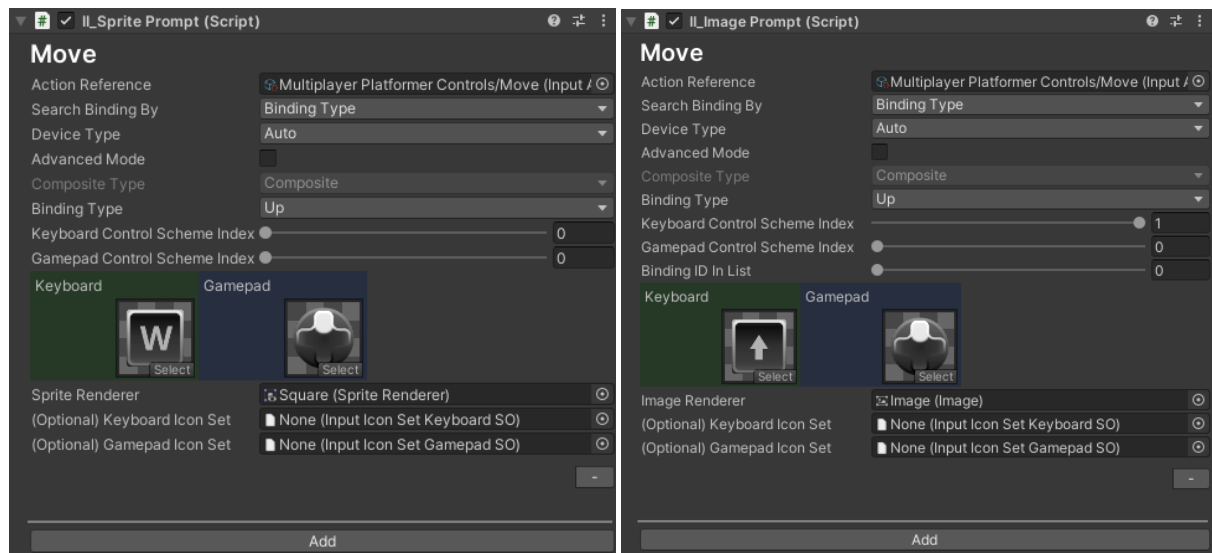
II_Sprite Prompt (Script)

Move

Action Reference | Multiplayer Platformer Controls/Move (Input A
Search Binding By | Binding Type
Device Type | Auto
Advanced Mode
Composite Type | Composite
Binding Type | Up
Keyboard Control Scheme Index | 0
Gamepad Control Scheme Index | 0

Keyboard
Gamepad
W
Select
Select

Sprite Renderer | Square (Sprite Renderer)
(Optional) Keyboard Icon Set | None (Input Icon Set Keyboard SO)
(Optional) Gamepad Icon Set | None (Input Icon Set Gamepad SO)

-

Add

II_Image Prompt (Script)

Move

Action Reference | Multiplayer Platformer Controls/Move (Input A
Search Binding By | Binding Type
Device Type | Auto
Advanced Mode
Composite Type | Composite
Binding Type | Up
Keyboard Control Scheme Index | 1
Gamepad Control Scheme Index | 0
Binding ID In List | 0

Keyboard
Gamepad
Select
Select

Image Renderer | Image (Image)
(Optional) Keyboard Icon Set | None (Input Icon Set Keyboard SO)
(Optional) Gamepad Icon Set | None (Input Icon Set Gamepad SO)

-

Add